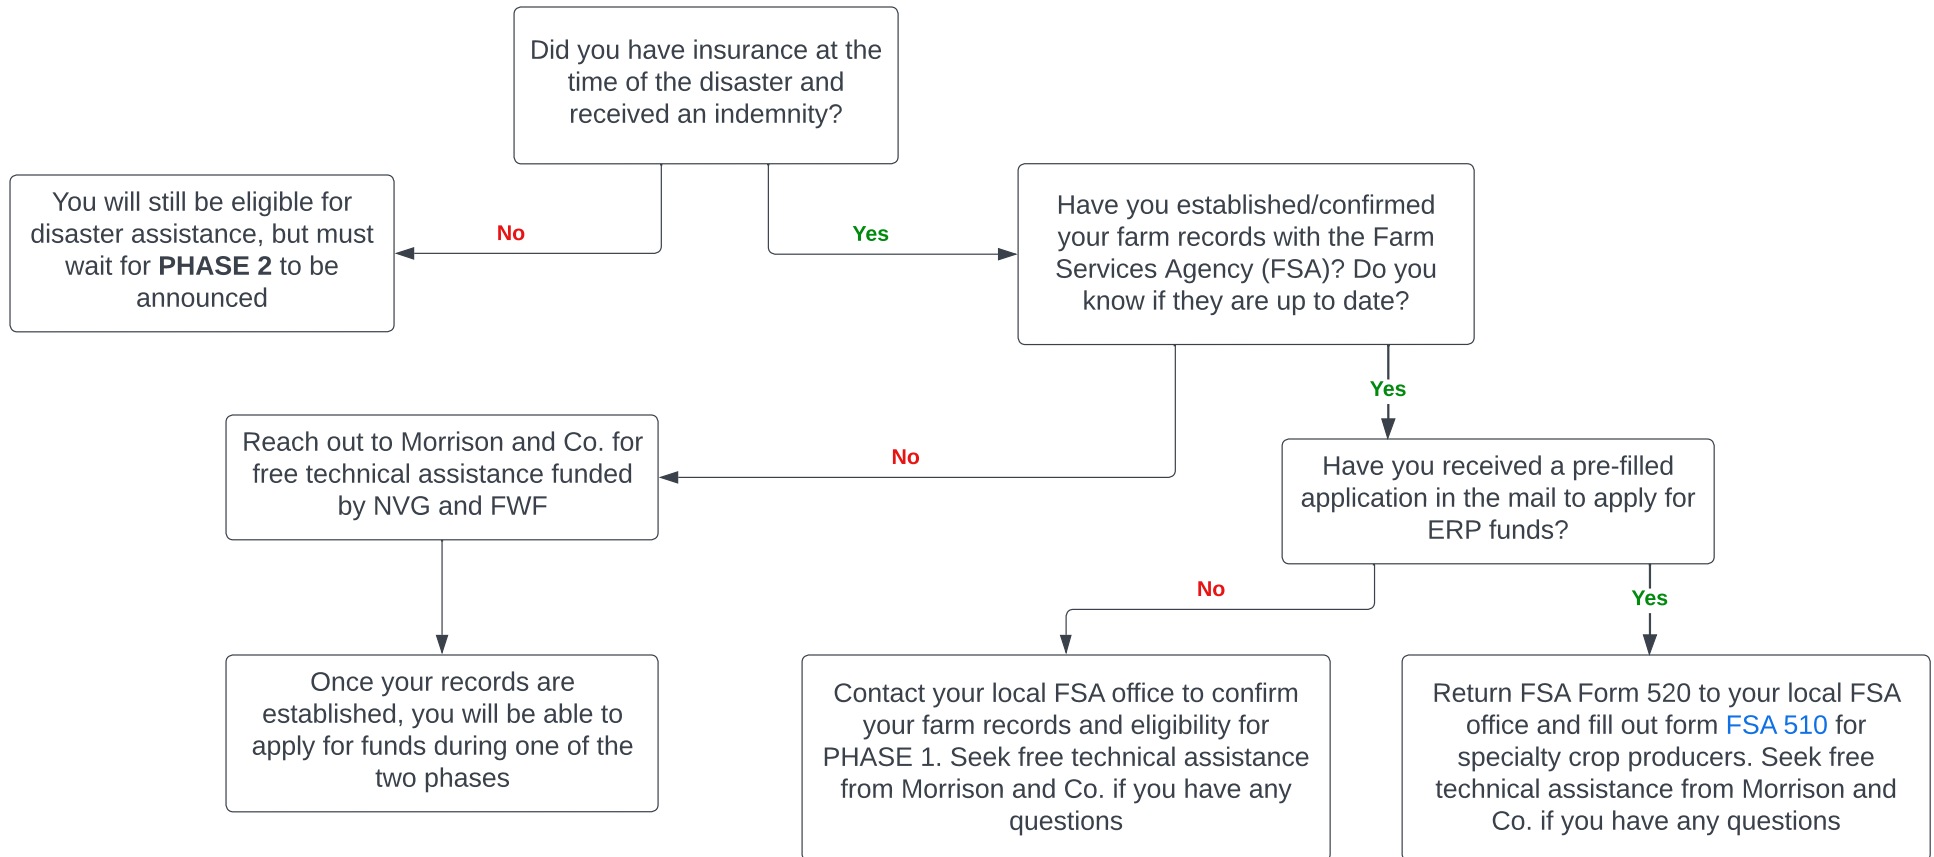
Did you have insurance at the time of the disaster and received an indemnity?

No

You will still be eligible for disaster assistance, but must wait for **PHASE 2** to be announced

Yes

Have you established/confirmed your farm records with the Farm Services Agency (FSA)? Do you know if they are up to date?

No

Reach out to Morrison and Co. for free technical assistance funded by NVG and FWF

Once your records are established, you will be able to apply for funds during one of the two phases

Yes

Have you received a pre-filled application in the mail to apply for ERP funds?

No

Contact your local FSA office to confirm your farm records and eligibility for PHASE 1. Seek free technical assistance from Morrison and Co. if you have any questions

Yes

Return FSA Form 520 to your local FSA office and fill out form FSA 510 for specialty crop producers. Seek free technical assistance from Morrison and Co. if you have any questions